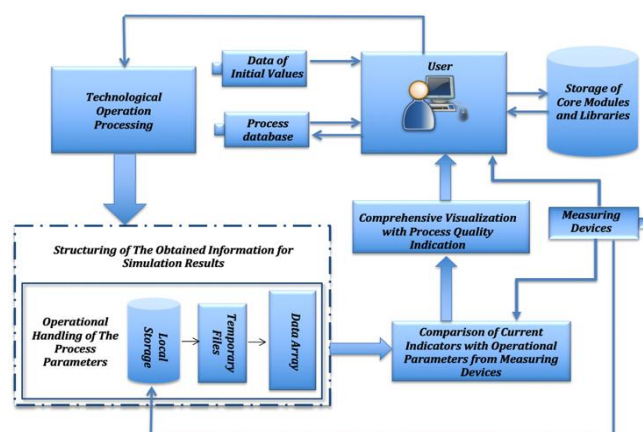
Data of Initial Values

User

Storage of Core Modules and Libraries

Technological Operation Processing

Process database

Comprehensive Visualization with Process Quality Indication

Measuring Devices

Structuring of The Obtained Information for Simulation Results

Operational Handling of The Process Parameters

Local Storage

Temporary Files

Data Array

Comparison of Current Indicators with Operational Parameters from Measuring Devices